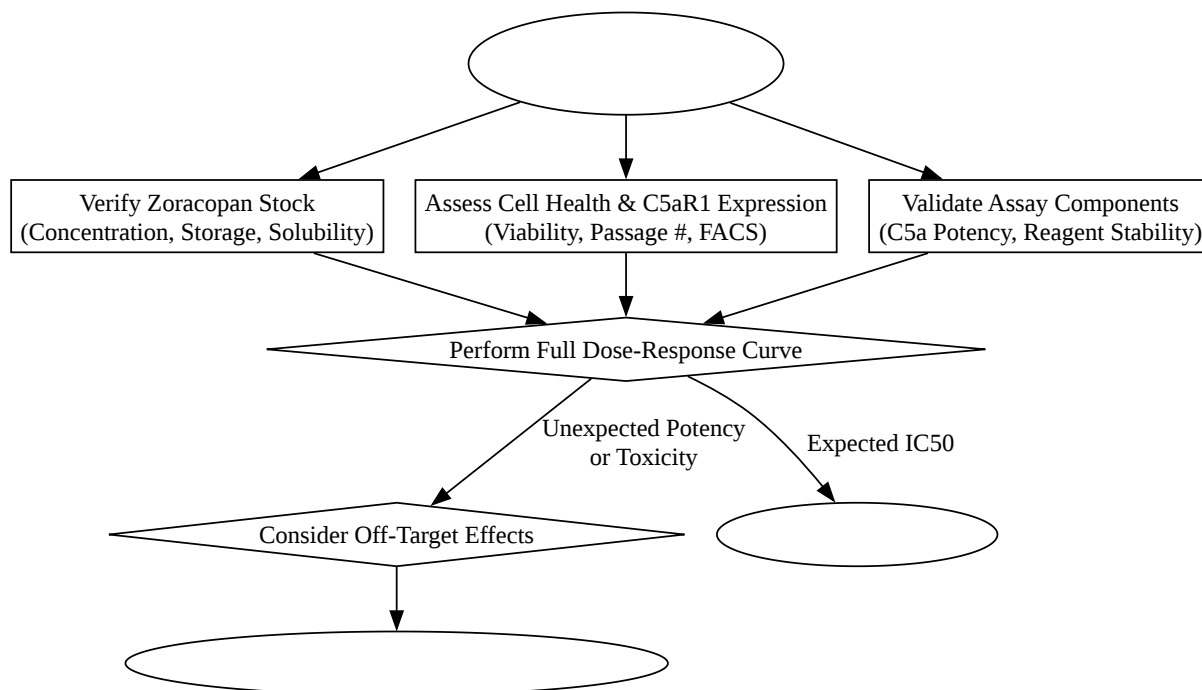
Verify Zoracopan Stock
(Concentration, Storage, Solubility)

Assess Cell Health & C5aR1 Expression
(Viability, Passage #, FACS)

Validate Assay Components
(C5a Potency, Reagent Stability)

Perform Full Dose-Response Curve

Unexpected Potency
or Toxicity

Expected IC50

Consider Off-Target Effects